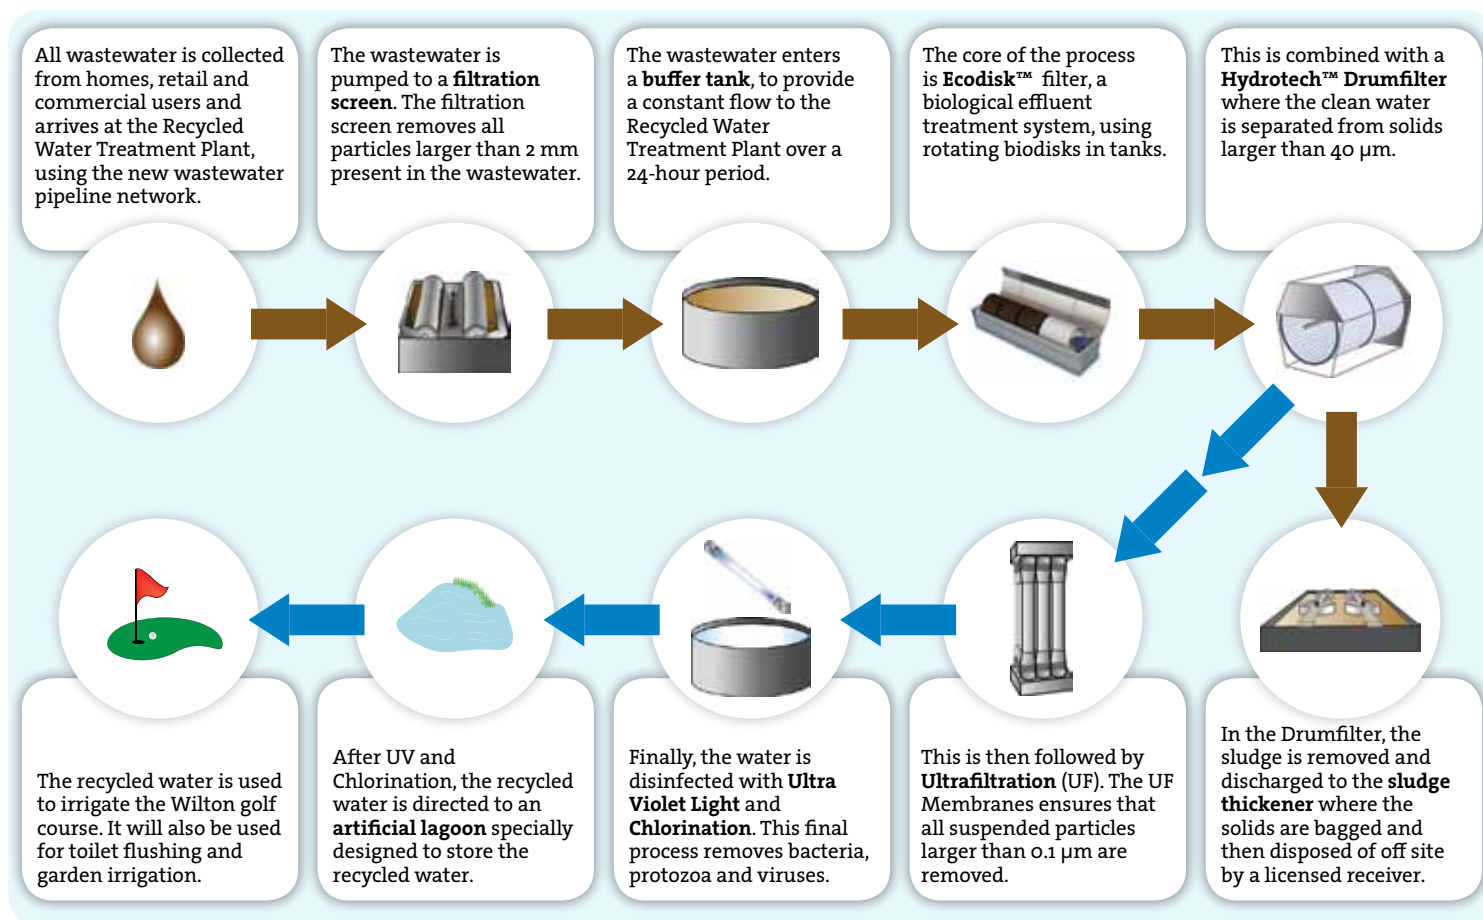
All wastewater is collected from homes, retail and commercial users and arrives at the Recycled Water Treatment Plant, using the new wastewater pipeline network.

The wastewater is pumped to a **filtration screen**. The filtration screen removes all particles larger than 2 mm present in the wastewater.

The wastewater enters a **buffer tank**, to provide a constant flow to the Recycled Water Treatment Plant over a 24-hour period.

The core of the process is **Ecodisk™** filter, a biological effluent treatment system, using rotating biodisks in tanks.

This is combined with a **Hydrotech™ Drumfilter** where the clean water is separated from solids larger than 40 μm.

In the Drumfilter, the sludge is removed and discharged to the **sludge thickener** where the solids are bagged and then disposed of off site by a licensed receiver.

This is then followed by **Ultrafiltration** (UF). The UF Membranes ensures that all suspended particles larger than 0.1 μm are removed.

Finally, the water is disinfected with **Ultra Violet Light** and **Chlorination**. This final process removes bacteria, protozoa and viruses.

After UV and Chlorination, the recycled water is directed to an **artificial lagoon** specially designed to store the recycled water.

The recycled water is used to irrigate the Wilton golf course. It will also be used for toilet flushing and garden irrigation.